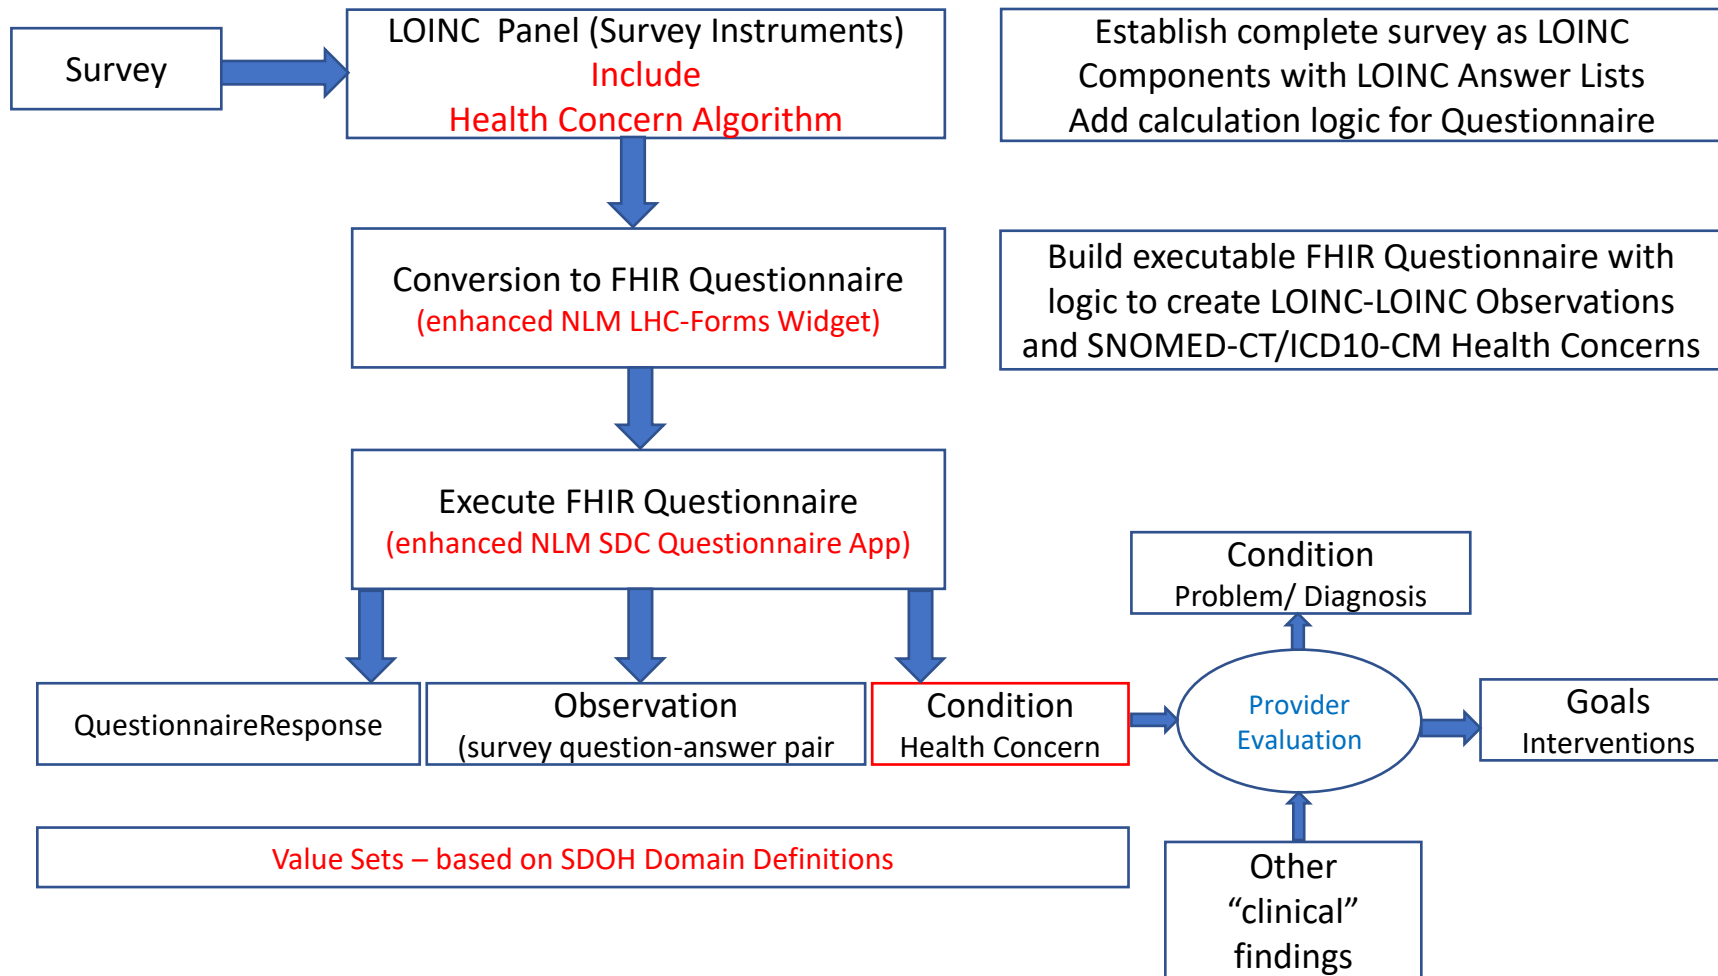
Survey

LOINC Panel (Survey Instruments)
Include
Health Concern Algorithm

Establish complete survey as LOINC Components with LOINC Answer Lists
Add calculation logic for Questionnaire

Conversion to FHIR Questionnaire
(enhanced NLM LHC-Forms Widget)

Build executable FHIR Questionnaire with logic to create LOINC-LOINC Observations and SNOMED-CT/ICD10-CM Health Concerns

Execute FHIR Questionnaire
(enhanced NLM SDC Questionnaire App)

Condition
Problem/ Diagnosis

QuestionnaireResponse

Observation
(survey question-answer pair

Condition
Health Concern

Provider Evaluation

Goals
Interventions

Value Sets – based on SDOH Domain Definitions

Other "clinical" findings